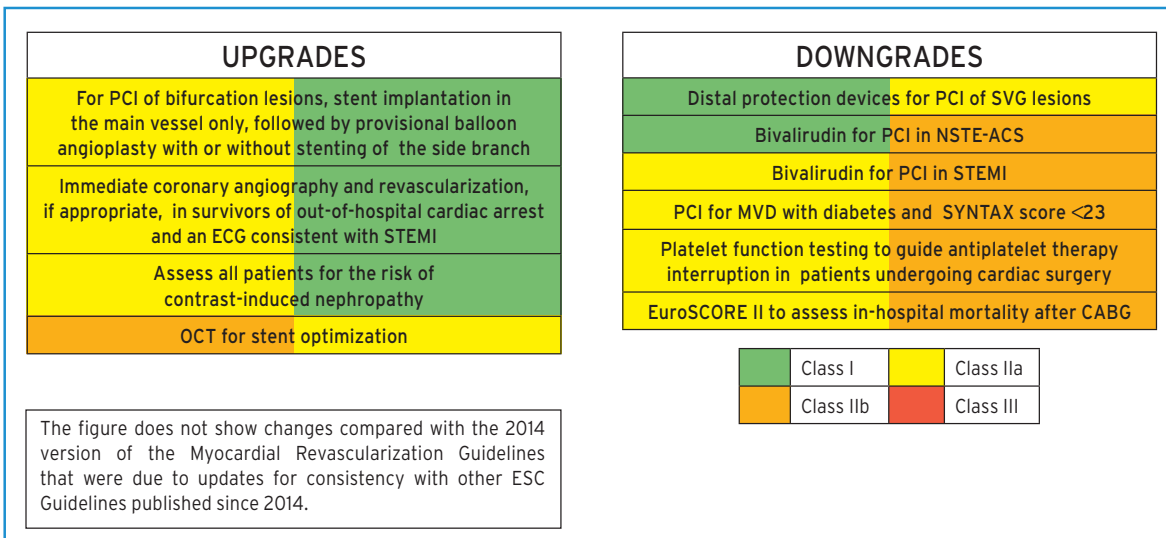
UPGRADES

For PCI of bifurcation lesions, stent implantation in the main vessel only, followed by provisional balloon angioplasty with or without stenting of the side branch

Immediate coronary angiography and revascularization, if appropriate, in survivors of out-of-hospital cardiac arrest and an ECG consistent with STEMI

Assess all patients for the risk of contrast-induced nephropathy

OCT for stent optimization

DOWNGRADES

Distal protection devices for PCI of SVG lesions

Bivalirudin for PCI in NSTE-ACS

Bivalirudin for PCI in STEMI

PCI for MVD with diabetes and SYNTAX score <23

Platelet function testing to guide antiplatelet therapy interruption in patients undergoing cardiac surgery

EuroSCORE II to assess in-hospital mortality after CABG

| | Class I | | Class IIa |
|---|---|---|---|
| | Class IIb | | Class III |

The figure does not show changes compared with the 2014 version of the Myocardial Revascularization Guidelines that were due to updates for consistency with other ESC Guidelines published since 2014.